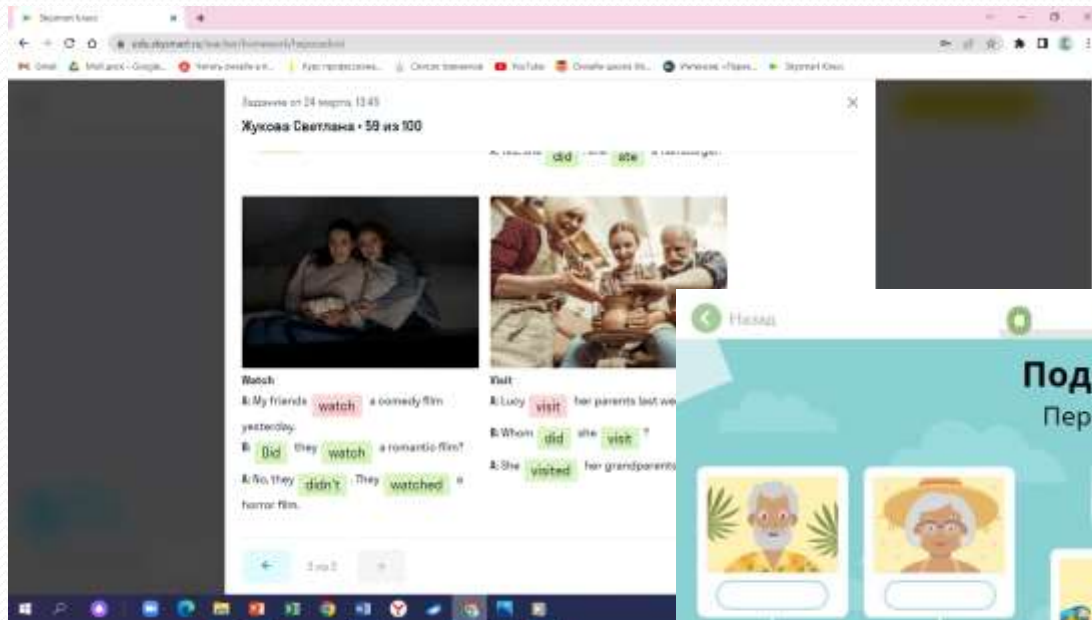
Skysmart Класс

Задание от 24 марта 13:45

Жукова Светлана • 59 из 100

A: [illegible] did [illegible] ate a hamburger.

Watch

A: My friends watch a comedy film yesterday.

B: Did they watch a romantic film?

A: No, they didn't. They watched a horror film.

Visit

A: Lucy visit her parents last we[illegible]

B: Whom did she visit ?

A: She visited her grandparents

Назад

Под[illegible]

Пер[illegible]